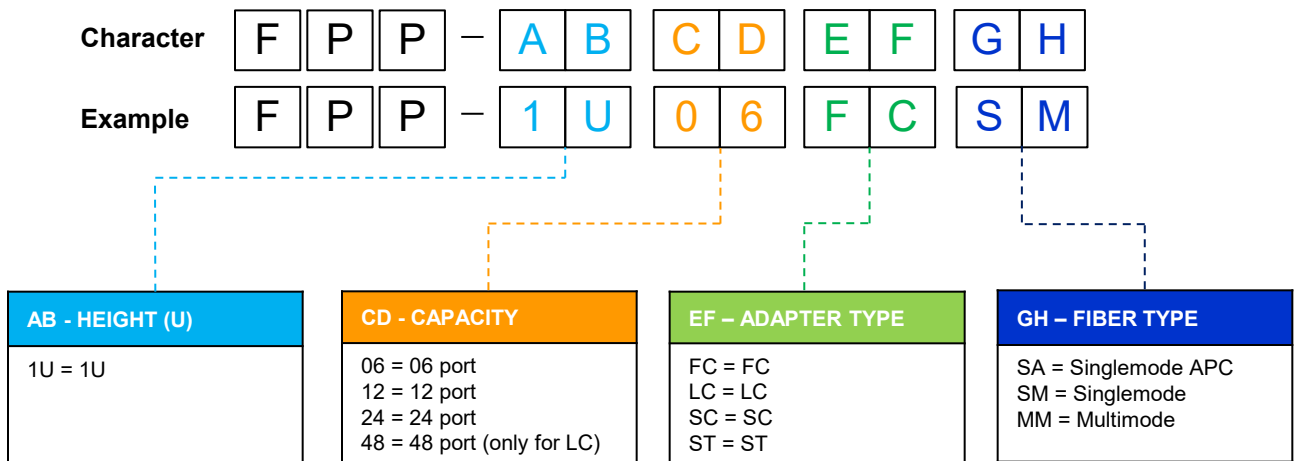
Character F P P – A B C D E F G H

Example F P P – 1 U 0 6 F C S M

AB - HEIGHT (U)

1U = 1U

CD - CAPACITY

06 = 06 port
12 = 12 port
24 = 24 port
48 = 48 port (only for LC)

EF – ADAPTER TYPE

FC = FC
LC = LC
SC = SC
ST = ST

GH – FIBER TYPE

SA = Singlemode APC
SM = Singlemode
MM = Multimode